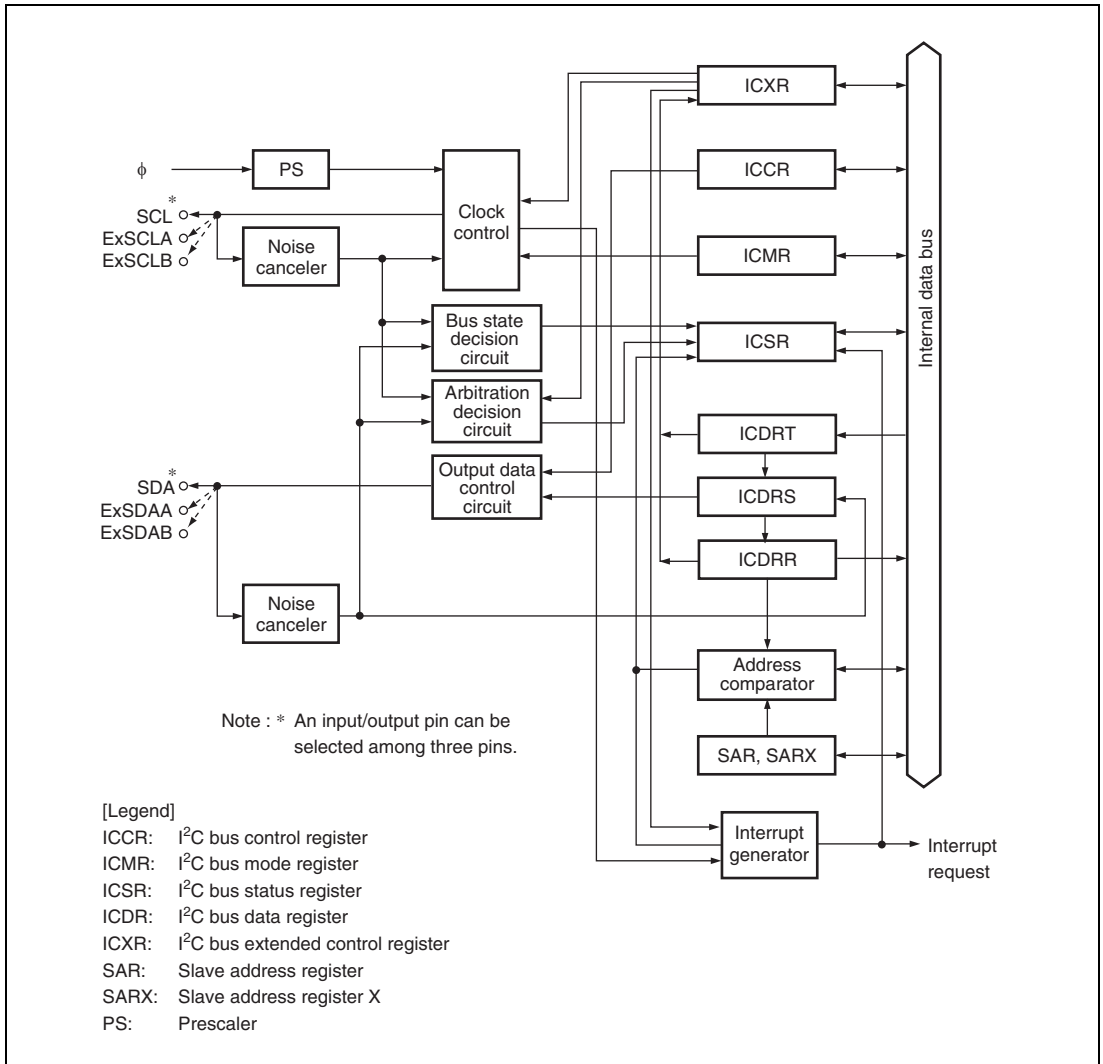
ICXR

$\phi$

PS

ICCR

SCL*

ExSCLA

ExSCLB

Clock control

Noise canceler

ICMR

Internal data bus

Bus state decision circuit

ICSR

Arbitration decision circuit

ICDRT

SDA*

ExSDAA

ExSDAB

Output data control circuit

ICDRS

ICDRR

Noise canceler

Address comparator

Note : * An input/output pin can be selected among three pins.

SAR, SARX

[Legend]
ICCR: I$^2$C bus control register
ICMR: I$^2$C bus mode register
ICSR: I$^2$C bus status register
ICDR: I$^2$C bus data register
ICXR: I$^2$C bus extended control register
SAR: Slave address register
SARX: Slave address register X
PS: Prescaler

Interrupt generator

Interrupt request